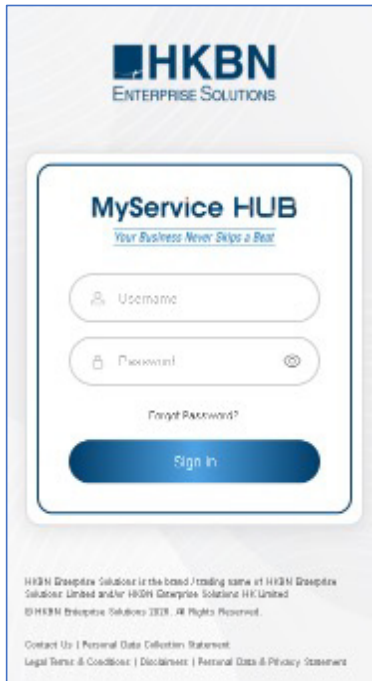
HKBN
ENTERPRISE SOLUTIONS

MyService HUB
Your Business Never Skips a Beat

Username

Password

Forgot Password?

Sign In

HKBN Enterprise Solutions is the brand / trading name of HKBN Enterprise Solutions Limited and/or HKBN Enterprise Solutions HK Limited
© HKBN Enterprise Solutions 2020. All Rights Reserved.

Contact Us | Personal Data Collection Statement
Legal Terms & Conditions | Disclaimers | Personal Data & Privacy Statement